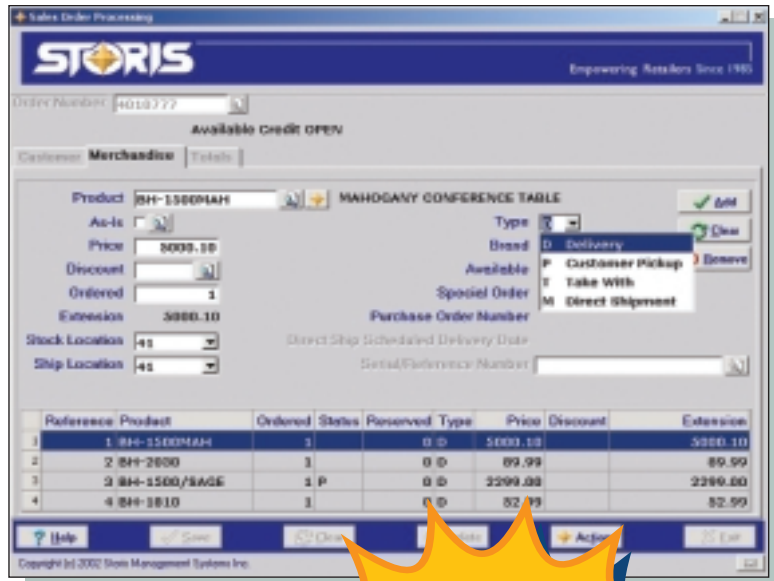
Sales Order Processing

STORIS

Empowering Retailers Since 1985

Order Number 4010777

Available Credit OPEN

Customer Merchandise Totals

Product BH-1500MAH MAHOGANY CONFERENCE TABLE

As-is

Price 5000.10

Discount

Ordered 1

Extension 5000.10

Stock Location 41

Ship Location 41

Type D

Brand

Available

Special Order

Purchase Order Number

Direct Ship Scheduled Delivery Date

Serial/Reference Number

D Delivery
P Customer Pickup
T Take With
M Direct Shipment

Add
Clear
Remove

| | Reference | Product | Ordered | Status | Reserved | Type | Price | Discount | Extension |
|---|---|---|---|---|---|---|---|---|---|
| 1 | 1 | BH-1500MAH | 1 | | 0 | D | 5000.10 | | 5000.10 |
| 2 | 2 | BH-2000 | 1 | | 0 | D | 89.99 | | 89.99 |
| 3 | 3 | BH-1500/SAGE | 1 | P | 0 | D | 2299.00 | | 2299.00 |
| 4 | 4 | BH-1810 | 1 | | 0 | D | 52.99 | | 52.99 |

Help Save Clear Delete Actions Exit

Copyright (c) 2002 Storis Management Systems Inc.